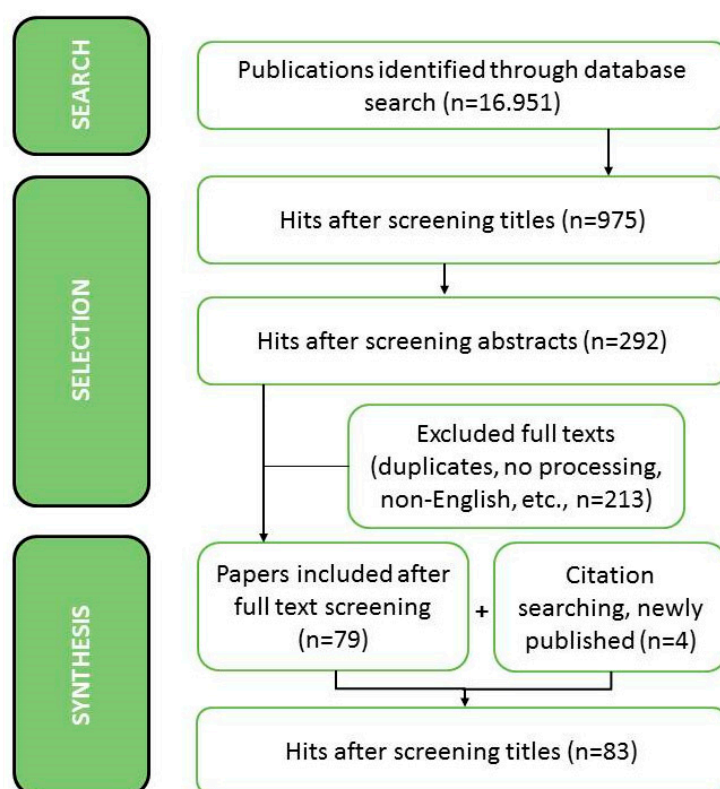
SEARCH

Publications identified through database search (n=16.951)

SELECTION

Hits after screening titles (n=975)

Hits after screening abstracts (n=292)

Excluded full texts (duplicates, no processing, non-English, etc., n=213)

SYNTHESIS

Papers included after full text screening (n=79)

+

Citation searching, newly published (n=4)

Hits after screening titles (n=83)